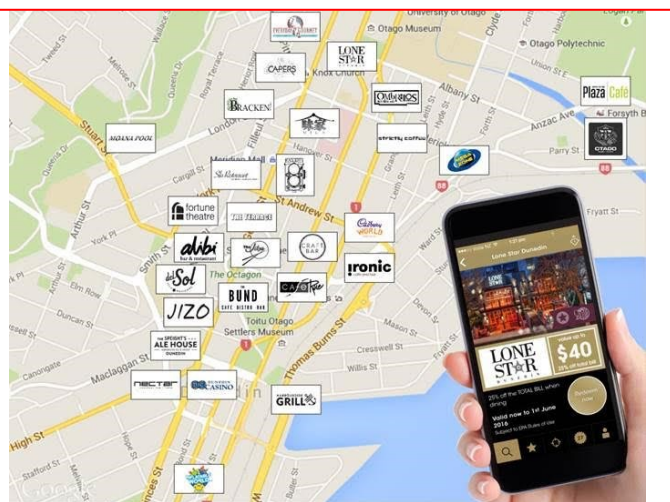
University of Otago
Otago Museum
Otago Polytechnic
LONE STAR
CAPERS
Knox Church
Clyde
Union St E
Albany St
Plaza Café
Forsyth B
OTAGO
Anzac Ave
Parry St
BRACKEN
Moana Pool
Stuart St
London St
Queens Dr
Royal Terrace
Filleul St
George St
Cargill St
strictly coffee
Meridian Mall
fortune theatre
THE TERRACE
St Andrew St
Cadbury World
alibi bar & restaurant
York Pl
Arthur St
Smith St
del Sol
The Octagon
CRAFT BAR
Ironic
Fryatt St
Elm Row
JIZO
THE BUND
Toitu Otago Settlers Museum
Duncan St
THE SPEIGHT'S ALE HOUSE DUNEDIN
Thomas Burns St
Cresswell St
Willis St
Mason St
Ward St
Maclaggan St
nectar
DUNEDIN CASINO
GRILL
Canongate
High St
Stafford St
Lone Star Dunedin
LONE STAR
Value up to
$40
25% off the TOTAL BILL when dining
Valid now to 1st June 2016
Subject to EN Rules of Use
Redeem now